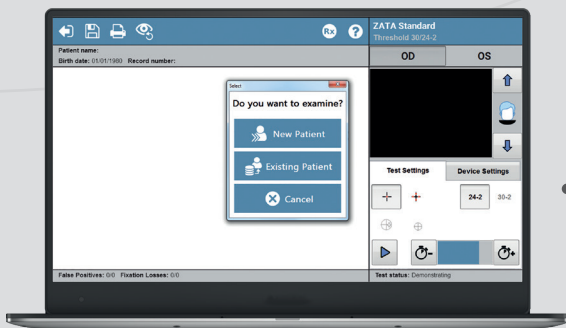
Rx

ZATA Standard
Threshold 30/24-2

Patient name:
Birth date: 01/01/1980 Record number:

OD
OS

Select
Do you want to examine?

New Patient

Existing Patient

Cancel

Test Settings
Device Settings

24-2
30-2

False Positives: 0/0 Fixation Losses: 0/0

Test status: Demonstrating